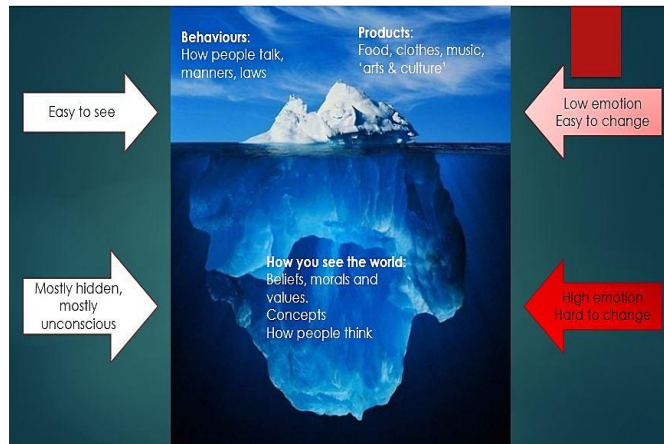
Behaviours:
How people talk, manners, laws

Products:
Food, clothes, music, 'arts & culture'

Easy to see

Low emotion
Easy to change

How you see the world:
Beliefs, morals and values.
Concepts
How people think

Mostly hidden, mostly unconscious

High emotion
Hard to change